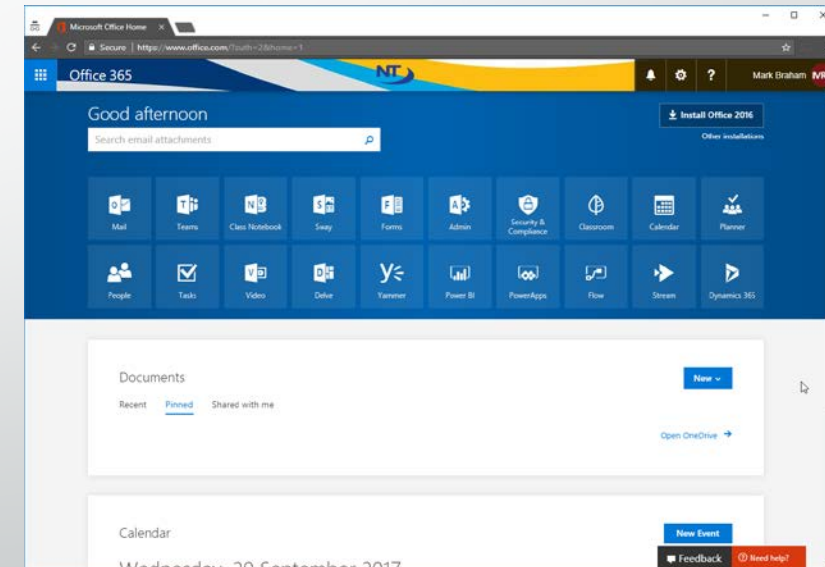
Microsoft Office Home ×

Secure | https://www.office.com/?auth=2&home=1

Office 365

NT

Mark Braham

Good afternoon

Search email attachments

Install Office 2016

Other installations

Mail

Teams

Class Notebook

Sway

Forms

Admin

Security & Compliance

Classroom

Calendar

Planner

People

Tasks

Video

Delve

Yammer

Power BI

PowerApps

Flow

Stream

Dynamics 365

Documents

New

Recent

Pinned

Shared with me

Open OneDrive

Calendar

New Event

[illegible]

Feedback

Need help?